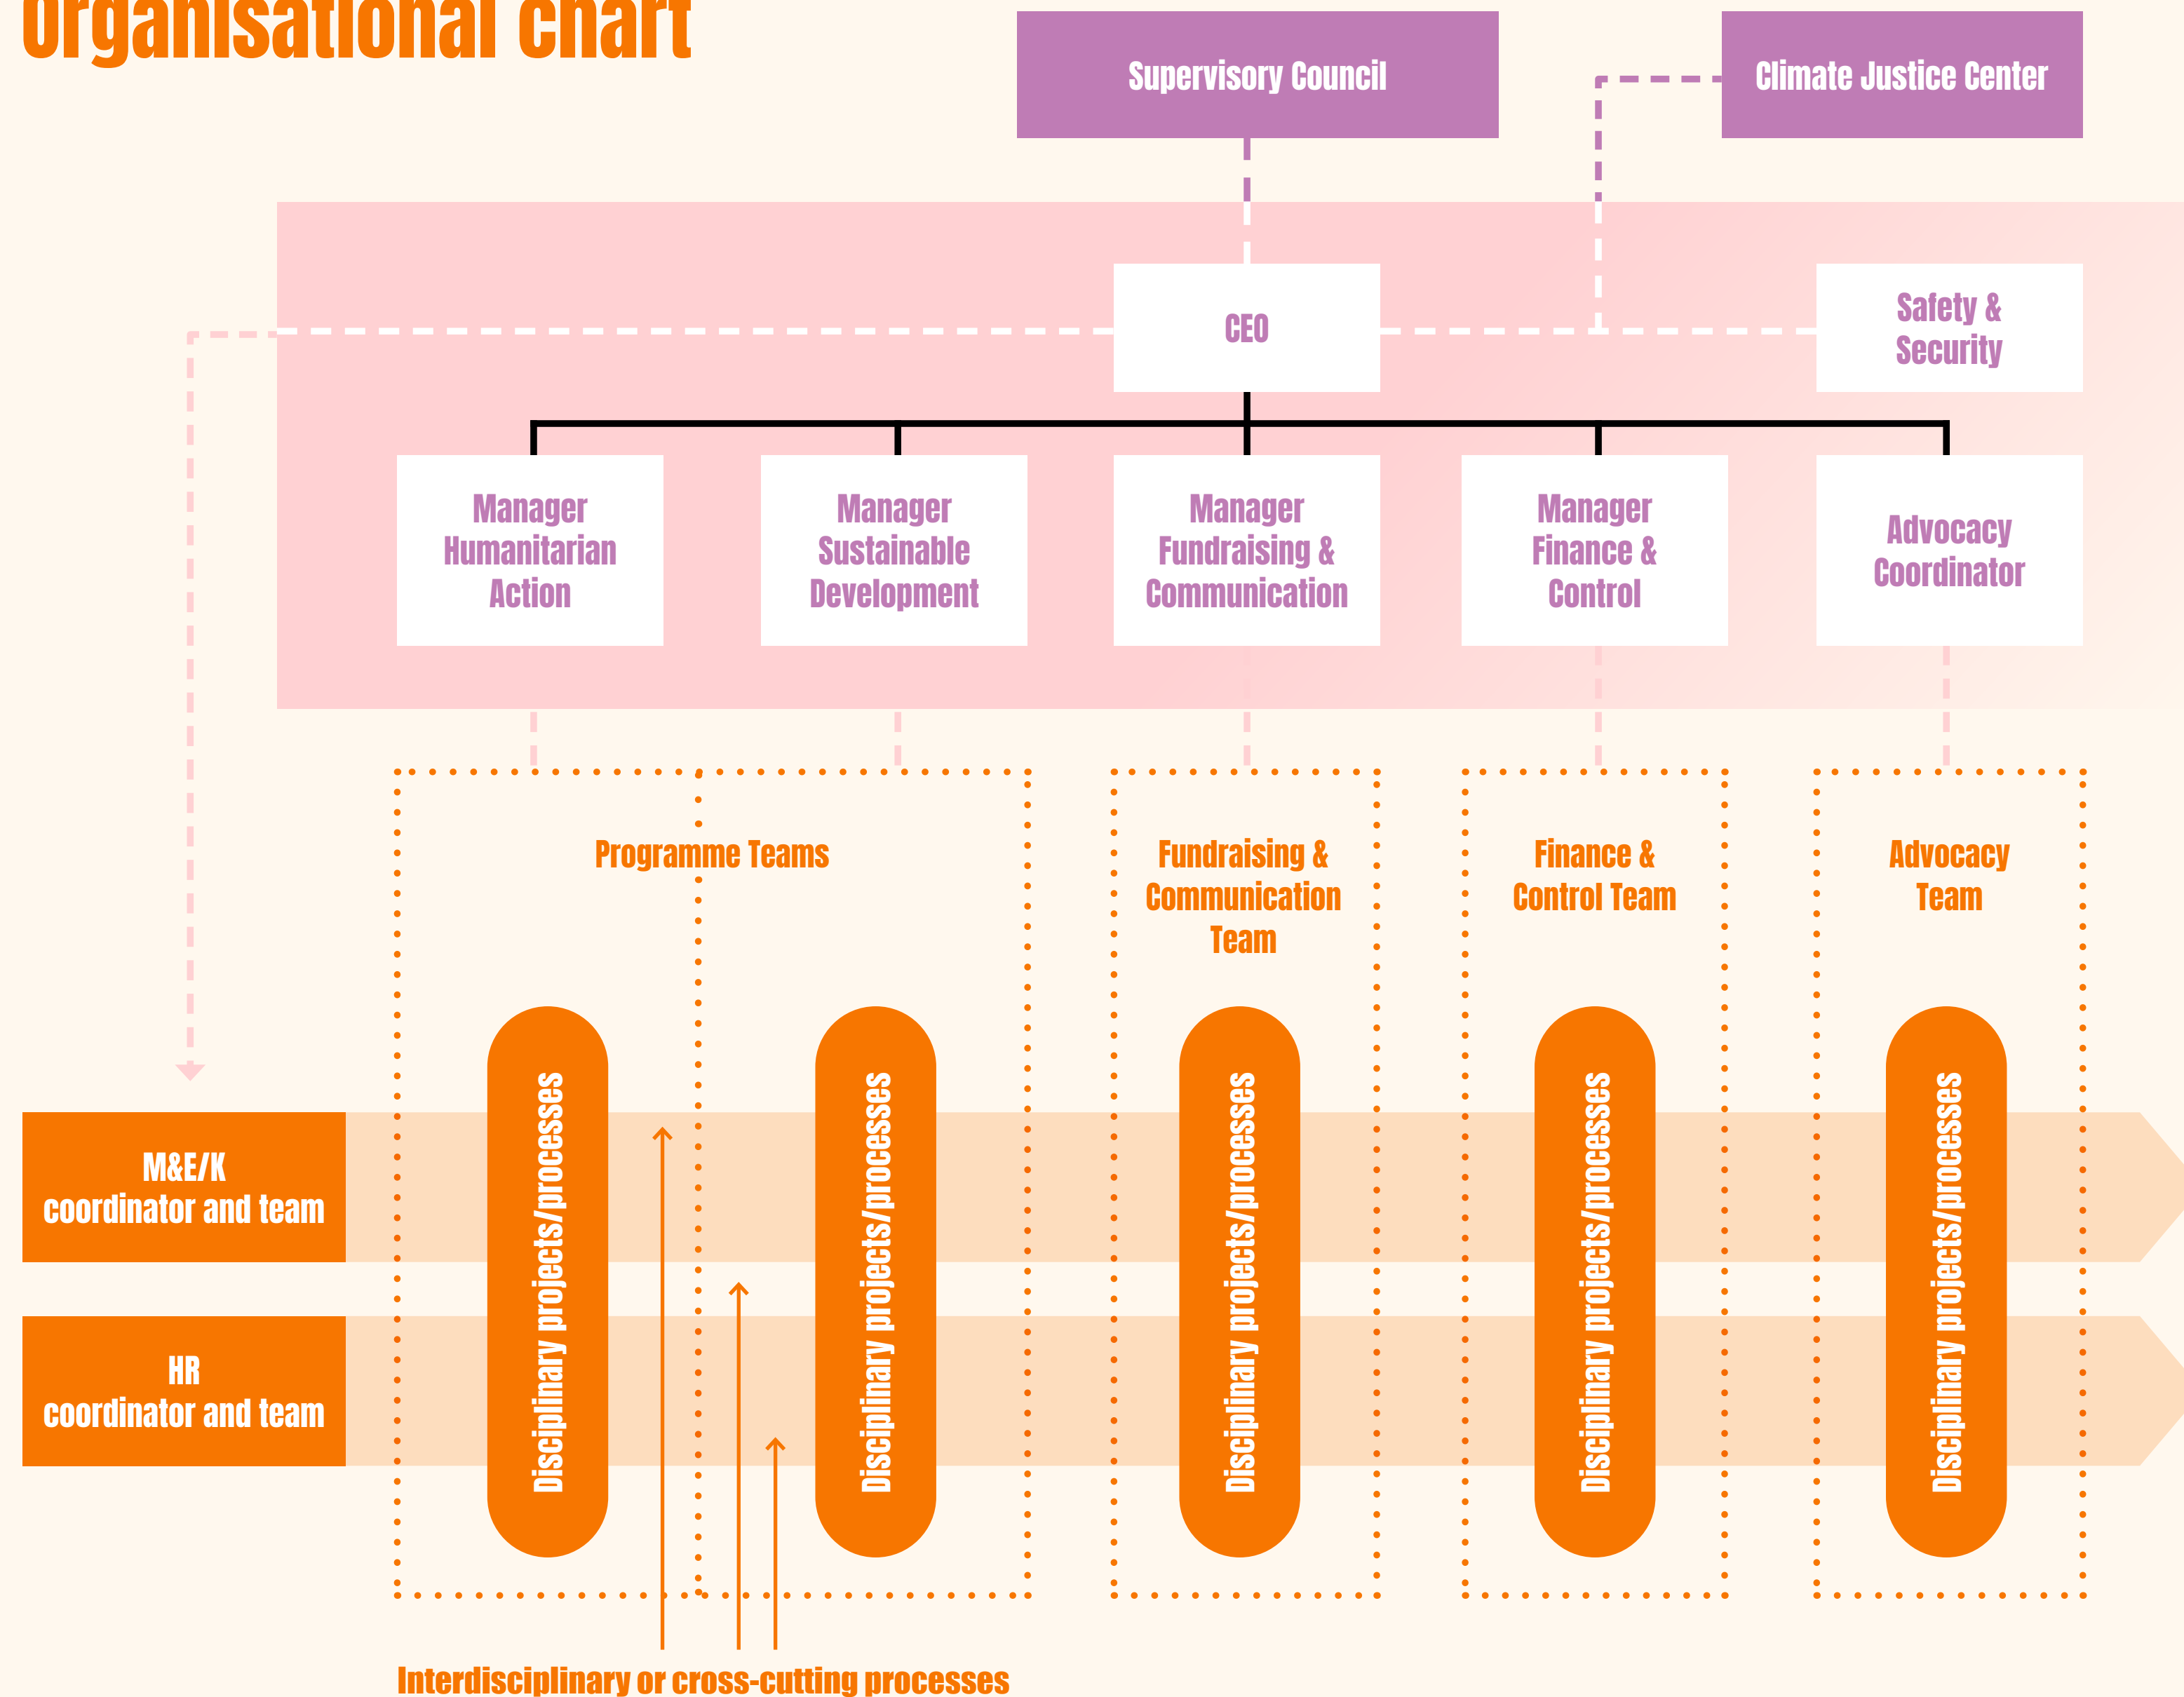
organisational chart

Supervisory Council

Climate Justice Center

CEO

Safety & Security

Manager Humanitarian Action

Manager Sustainable Development

Manager Fundraising & Communication

Manager Finance & Control

Advocacy Coordinator

Programme Teams

Fundraising & Communication Team

Finance & Control Team

Advocacy Team

M&E/K coordinator and team

HR coordinator and team

Disciplinary projects/processes

Disciplinary projects/processes

Disciplinary projects/processes

Disciplinary projects/processes

Disciplinary projects/processes

Interdisciplinary or cross-cutting processes